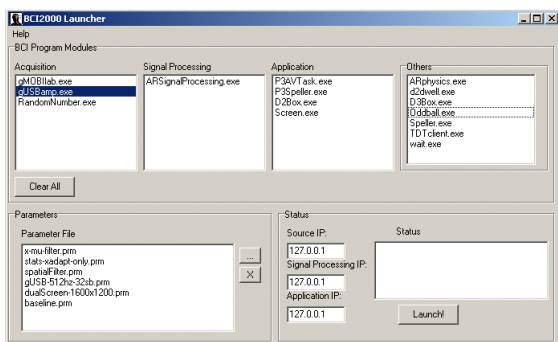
BCI2000 Launcher

Help

BCI Program Modules

Acquisition
gMOBIlab.exe
gUSBamp.exe
RandomNumber.exe

Signal Processing
ARSignalProcessing.exe

Application
P3AVTask.exe
P3Speller.exe
D2Box.exe
Screen.exe

Others
ARphysics.exe
d2dwell.exe
D3Box.exe
Oddball.exe
Speller.exe
TDTclient.exe
wait.exe

Clear All

Parameters

Parameter File
x-mu-filter.prm
stats-xadapt-only.prm
spatialFilter.prm
gUSB-512hz-32sb.prm
dualScreen-1600x1200.prm
baseline.prm

...

X

Status

Source IP:
127.0.0.1

Signal Processing IP:
127.0.0.1

Application IP:
127.0.0.1

Status

Launch!